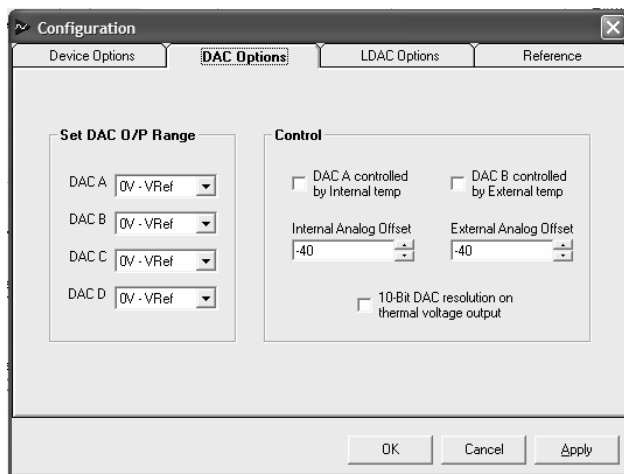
Configuration

Device Options | DAC Options | LDAC Options | Reference

Set DAC O/P Range

DAC A 0V - VRef
DAC B 0V - VRef
DAC C 0V - VRef
DAC D 0V - VRef

Control

DAC A controlled by Internal temp
DAC B controlled by External temp

Internal Analog Offset
-40

External Analog Offset
-40

10-Bit DAC resolution on thermal voltage output

OK
Cancel
Apply